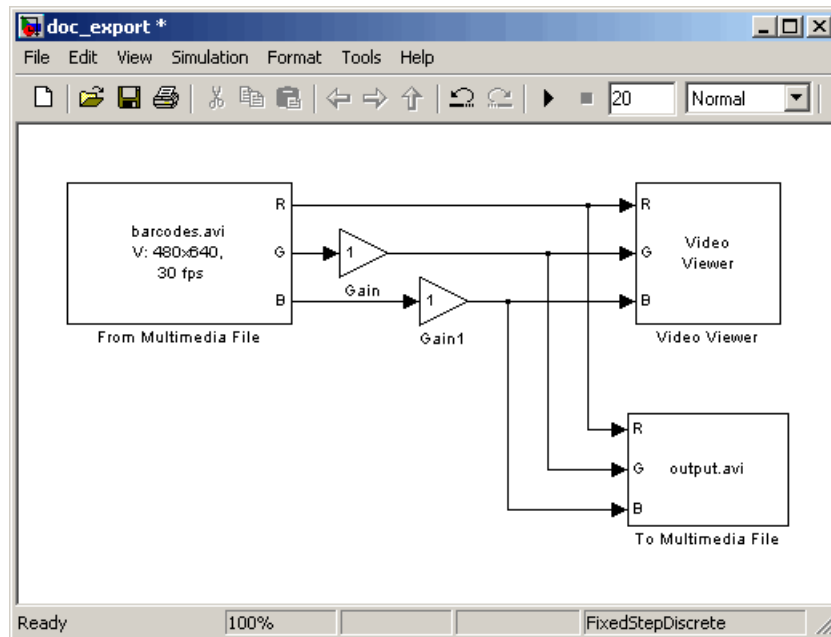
doc_export *

File Edit View Simulation Format Tools Help

20 Normal

barcodes.avi
V: 480x640,
30 fps

R
G
B

From Multimedia File

1
Gain

1
Gain1

R
G
B

Video
Viewer

Video Viewer

R
G
B

output.avi

To Multimedia File

Ready 100% FixedStepDiscrete